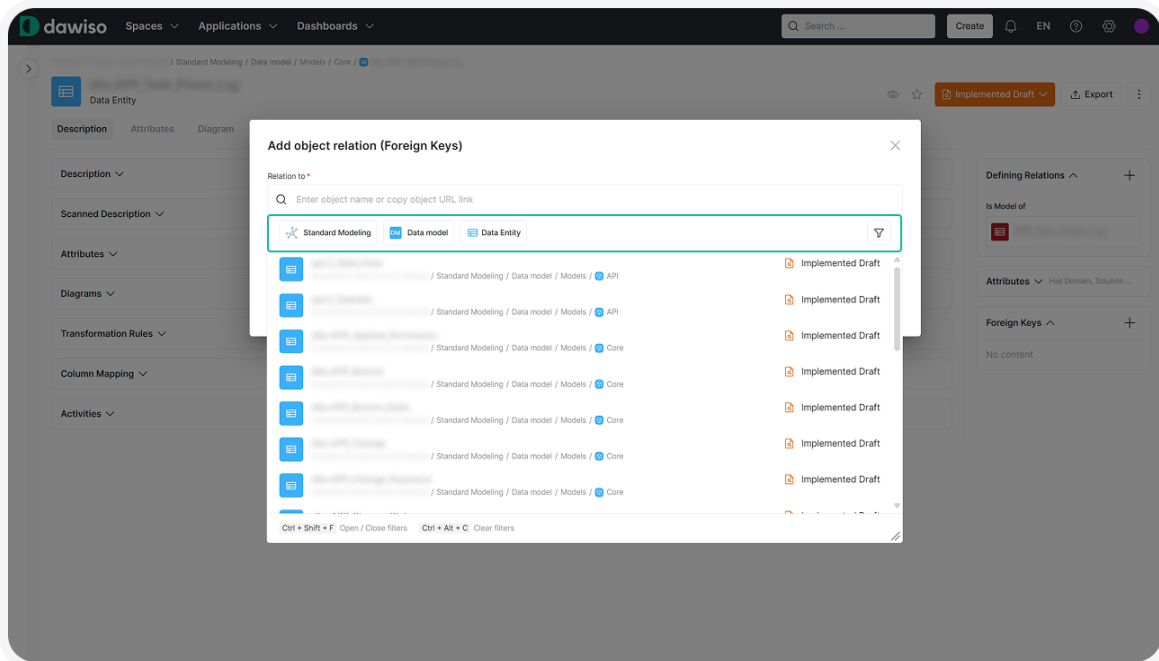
dawiso Spaces Applications Dashboards Search ... Create EN

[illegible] / Standard Modeling / Data model / Models / Core / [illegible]

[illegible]
Data Entity

Implemented Draft Export

Description Attributes Diagram

Description
Scanned Description
Attributes
Diagrams
Transformation Rules
Column Mapping
Activities

Defining Relations
Is Model of
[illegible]

Attributes Has Domain, Solution ...

Foreign Keys
No content

Add object relation (Foreign Keys)

Relation to *

Enter object name or copy object URL link

Standard Modeling DM Data model Data Entity

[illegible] / Standard Modeling / Data model / Models / API Implemented Draft
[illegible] / Standard Modeling / Data model / Models / API Implemented Draft
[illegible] / Standard Modeling / Data model / Models / Core Implemented Draft
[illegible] / Standard Modeling / Data model / Models / Core Implemented Draft
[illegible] / Standard Modeling / Data model / Models / Core Implemented Draft
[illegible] / Standard Modeling / Data model / Models / Core Implemented Draft
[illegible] / Standard Modeling / Data model / Models / Core Implemented Draft

Ctrl + Shift + F Open / Close filters Ctrl + Alt + C Clear filters